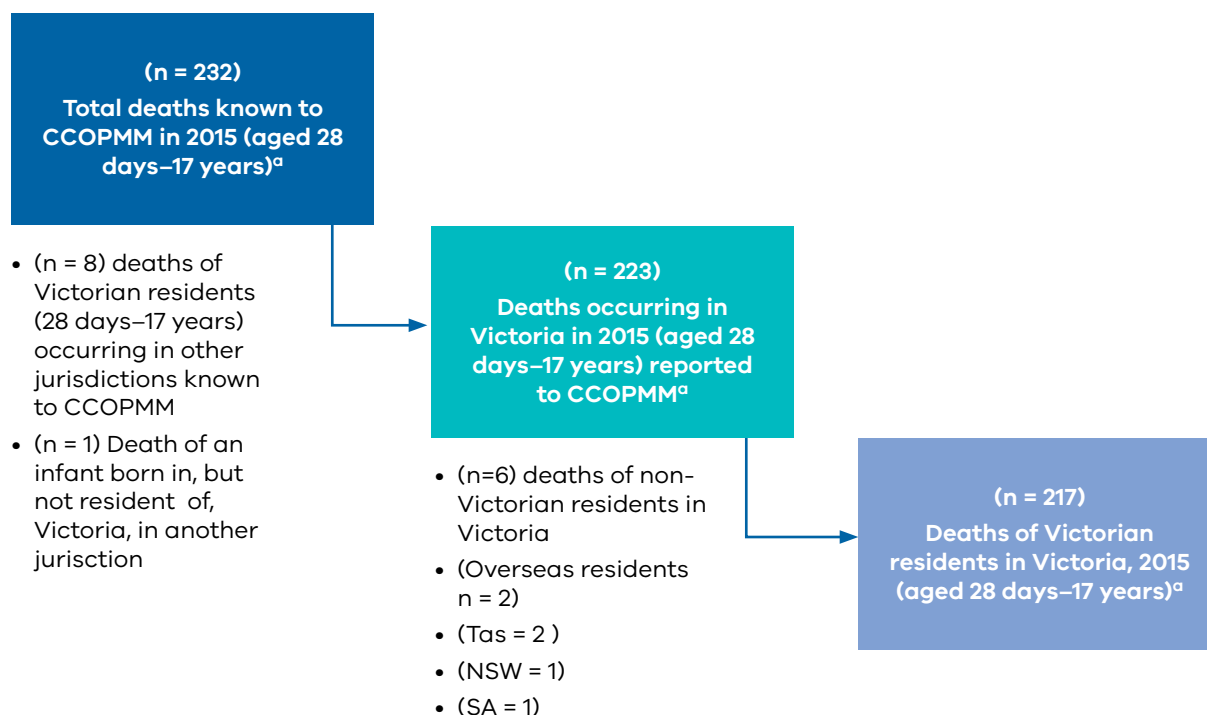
(n = 232)
Total deaths known to CCOPMM in 2015 (aged 28 days–17 years)$^{a}$

- (n = 8) deaths of Victorian residents (28 days–17 years) occurring in other jurisdictions known to CCOPMM
- (n = 1) Death of an infant born in, but not resident of, Victoria, in another jurisction

(n = 223)
Deaths occurring in Victoria in 2015 (aged 28 days–17 years) reported to CCOPMM$^{a}$

- (n=6) deaths of non-Victorian residents in Victoria
- (Overseas residents n = 2)
- (Tas = 2 )
- (NSW = 1)
- (SA = 1)

(n = 217)
Deaths of Victorian residents in Victoria, 2015 (aged 28 days–17 years)$^{a}$